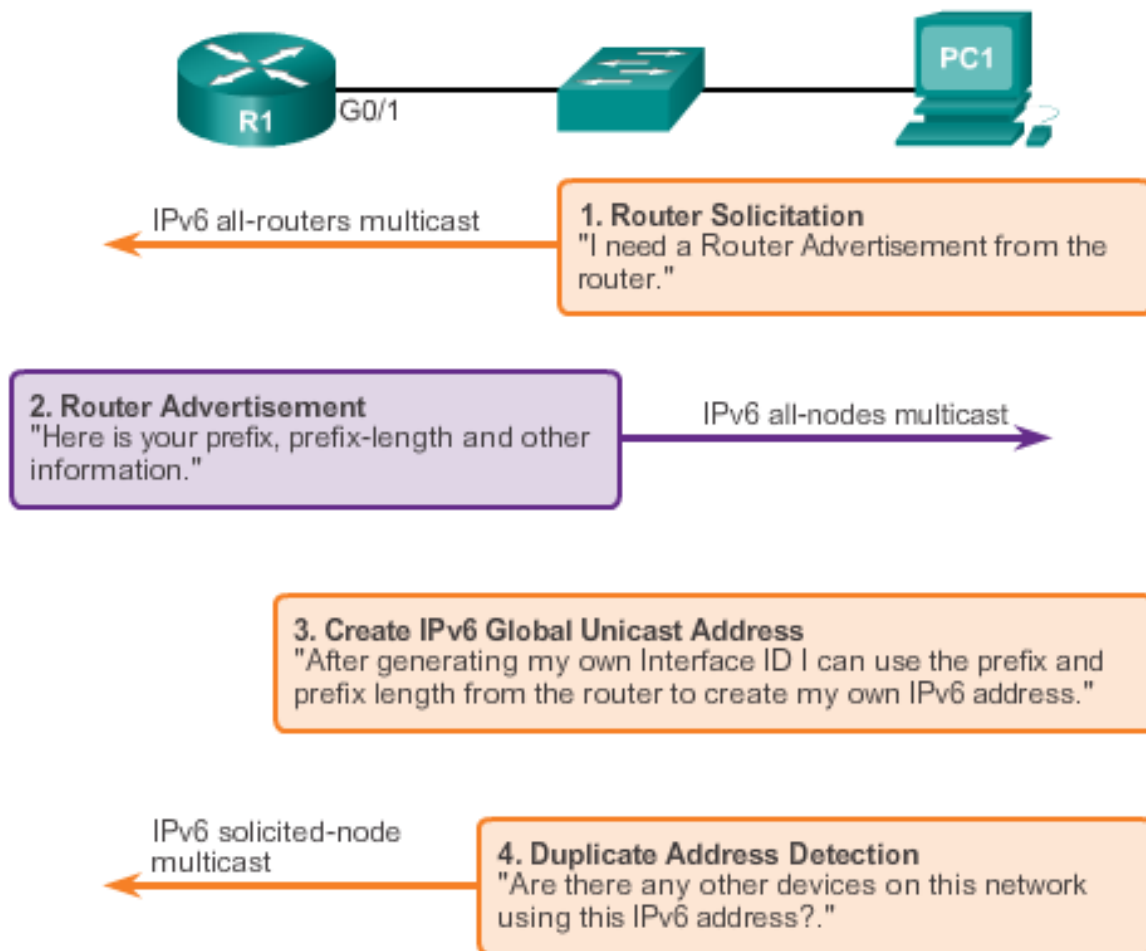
R1

G0/1

PC1

IPv6 all-routers multicast

**1. Router Solicitation**
"I need a Router Advertisement from the router."

**2. Router Advertisement**
"Here is your prefix, prefix-length and other information."

IPv6 all-nodes multicast

**3. Create IPv6 Global Unicast Address**
"After generating my own Interface ID I can use the prefix and prefix length from the router to create my own IPv6 address."

IPv6 solicited-node multicast

**4. Duplicate Address Detection**
"Are there any other devices on this network using this IPv6 address?."